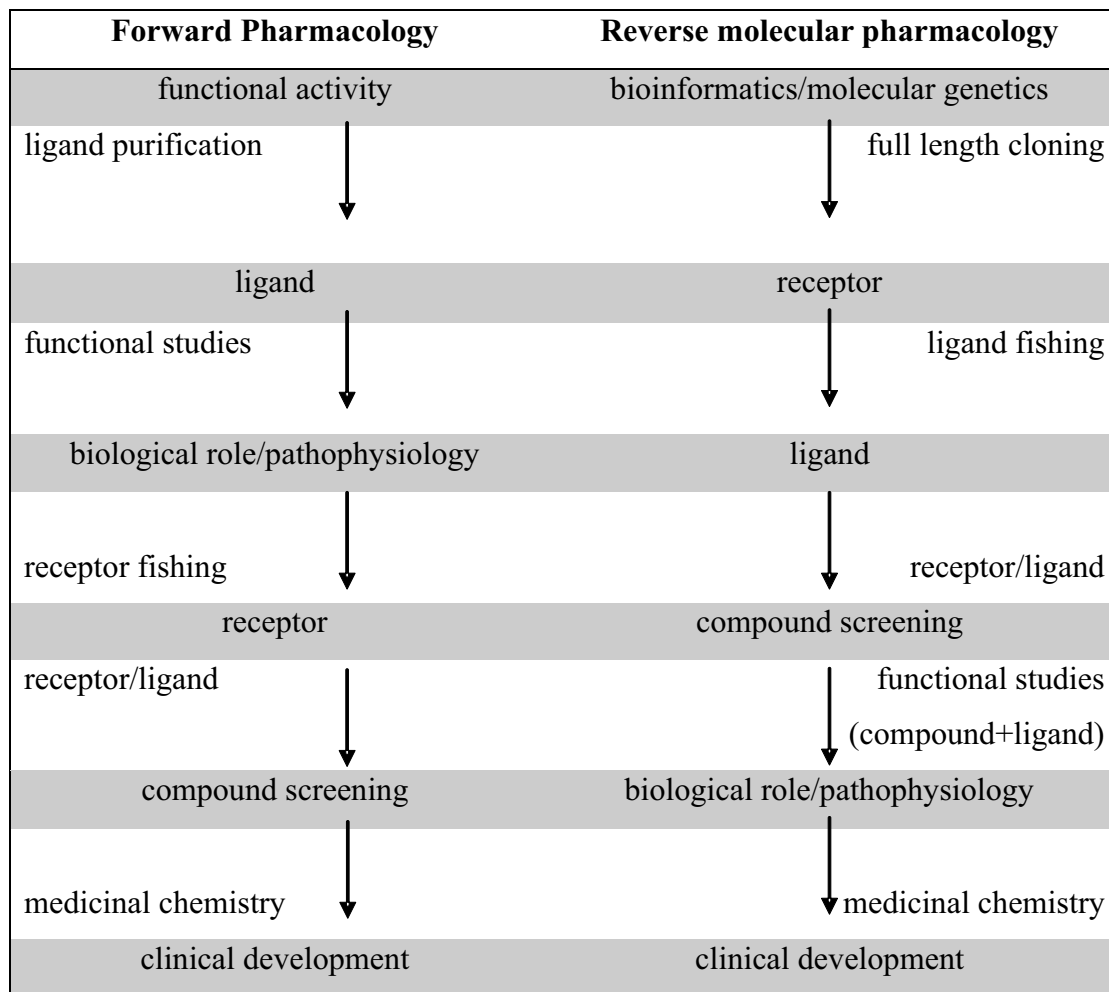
| Forward Pharmacology | Reverse molecular pharmacology |
|---|---|
| functional activity | bioinformatics/molecular genetics |
| ligand purification | full length cloning |
| ligand | receptor |
| functional studies | ligand fishing |
| biological role/pathophysiology | ligand |
| receptor fishing | receptor/ligand |
| receptor | compound screening |
| receptor/ligand | functional studies (compound+ligand) |
| compound screening | biological role/pathophysiology |
| medicinal chemistry | medicinal chemistry |
| clinical development | clinical development |